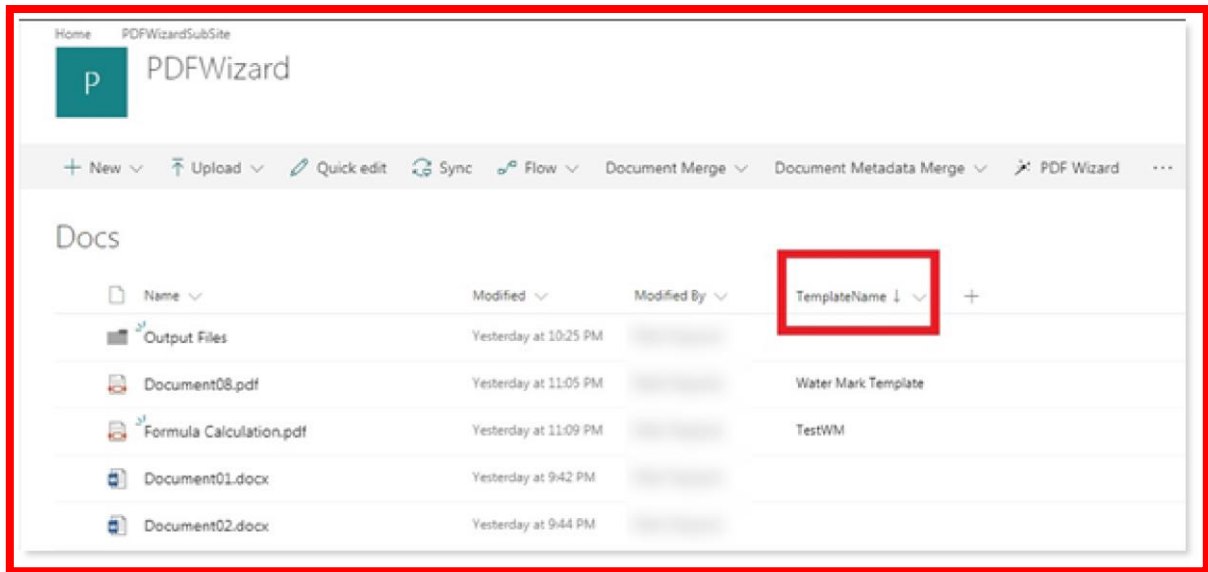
Home PDFWizardSubSite

P

PDFWizard

+ New ⌵ Upload ⌵ Quick edit Sync Flow ⌵ Document Merge ⌵ Document Metadata Merge ⌵ PDF Wizard ···

Docs

| Name | Modified | Modified By | TemplateName ↓ | + |
|---|---|---|---|---|
| Output Files | Yesterday at 10:25 PM | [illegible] | | |
| Document08.pdf | Yesterday at 11:05 PM | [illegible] | Water Mark Template | |
| Formula Calculation.pdf | Yesterday at 11:09 PM | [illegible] | TestWM | |
| Document01.docx | Yesterday at 9:42 PM | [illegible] | | |
| Document02.docx | Yesterday at 9:44 PM | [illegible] | | |